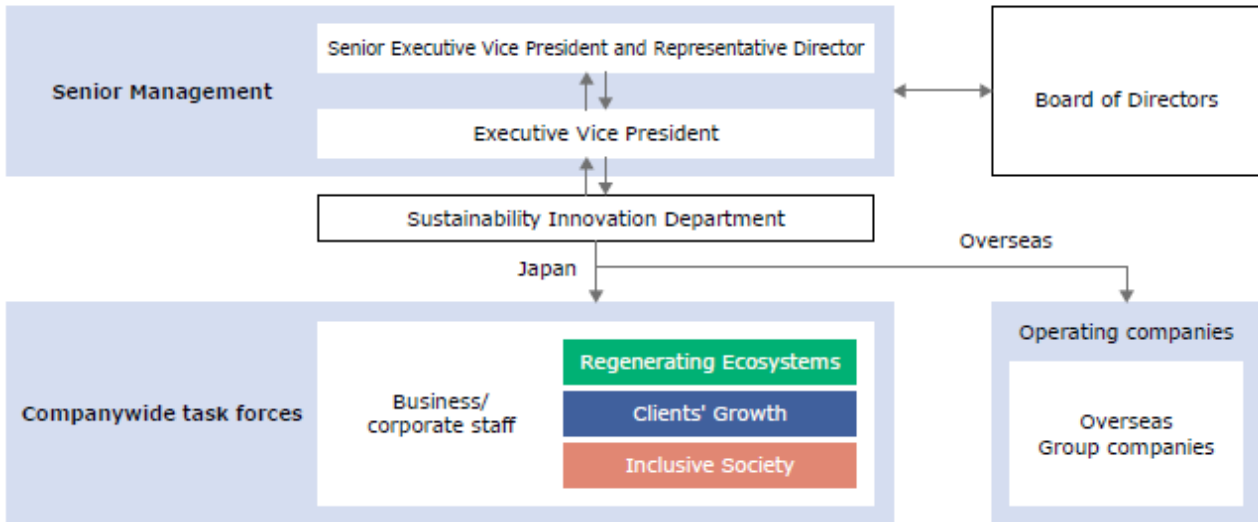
Senior Management

Senior Executive Vice President and Representative Director

Executive Vice President

Board of Directors

Sustainability Innovation Department

Japan

Overseas

Companywide task forces

Business/ corporate staff

Regenerating Ecosystems

Clients' Growth

Inclusive Society

Operating companies

Overseas Group companies